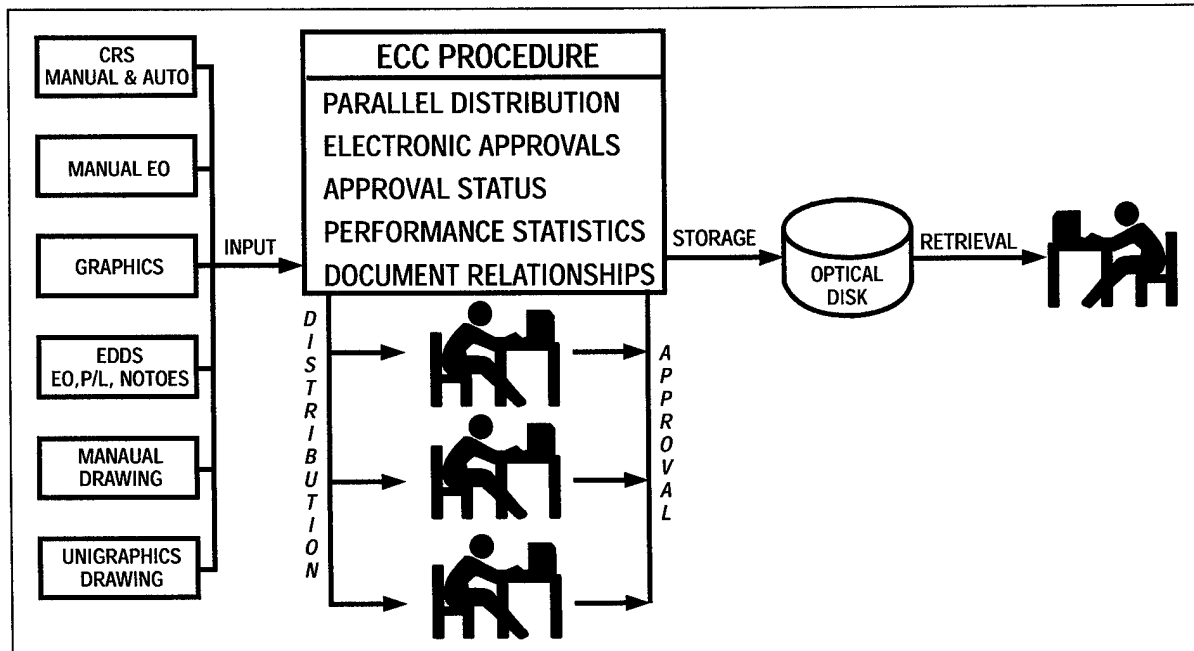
CRS
MANUAL & AUTO

MANUAL EO

GRAPHICS

EDDS
EO,P/L, NOTOES

MANAUAL
DRAWING

UNIGRAPHICS
DRAWING

INPUT

ECC PROCEDURE
PARALLEL DISTRIBUTION
ELECTRONIC APPROVALS
APPROVAL STATUS
PERFORMANCE STATISTICS
DOCUMENT RELATIONSHIPS

DISTRIBUTION

APPROVAL

STORAGE

OPTICAL
DISK

RETRIEVAL